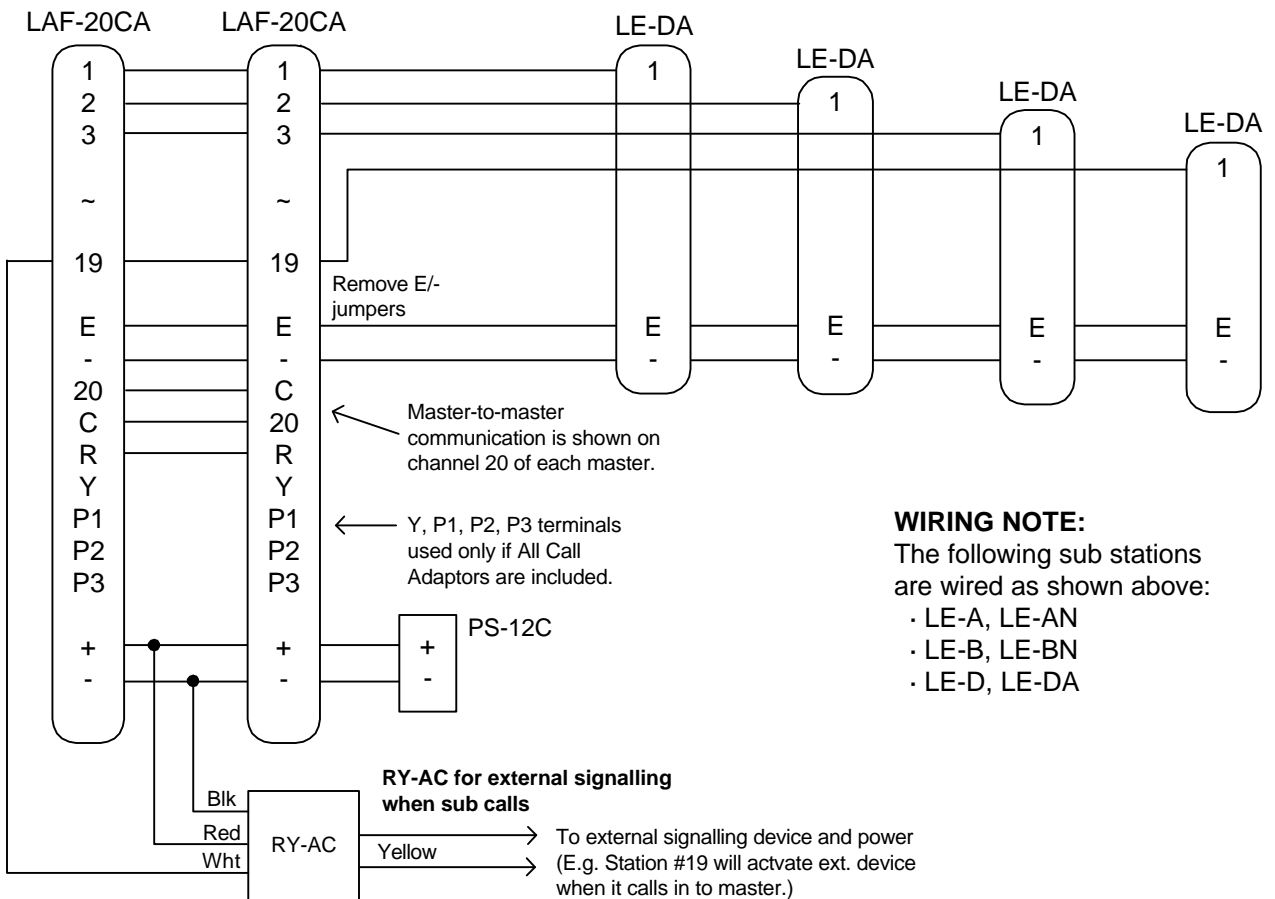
LAF-20CA LAF-20CA LE-DA LE-DA LE-DA LE-DA

1
2
3
~
19
E
-
20
C
R
Y
P1
P2
P3
+
-

1
2
3
~
19
E
-
C
20
R
Y
P1
P2
P3
+
-

1
E
-

1
E
-

1
E
-

1
E
-

Remove E/- jumpers

Master-to-master communication is shown on channel 20 of each master.

Y, P1, P2, P3 terminals used only if All Call Adaptors are included.

PS-12C
+
-

**WIRING NOTE:**
The following sub stations are wired as shown above:
· LE-A, LE-AN
· LE-B, LE-BN
· LE-D, LE-DA

**RY-AC for external signalling when sub calls**

Blk
Red
Wht
RY-AC
Yellow

To external signalling device and power (E.g. Station #19 will actvate ext. device when it calls in to master.)